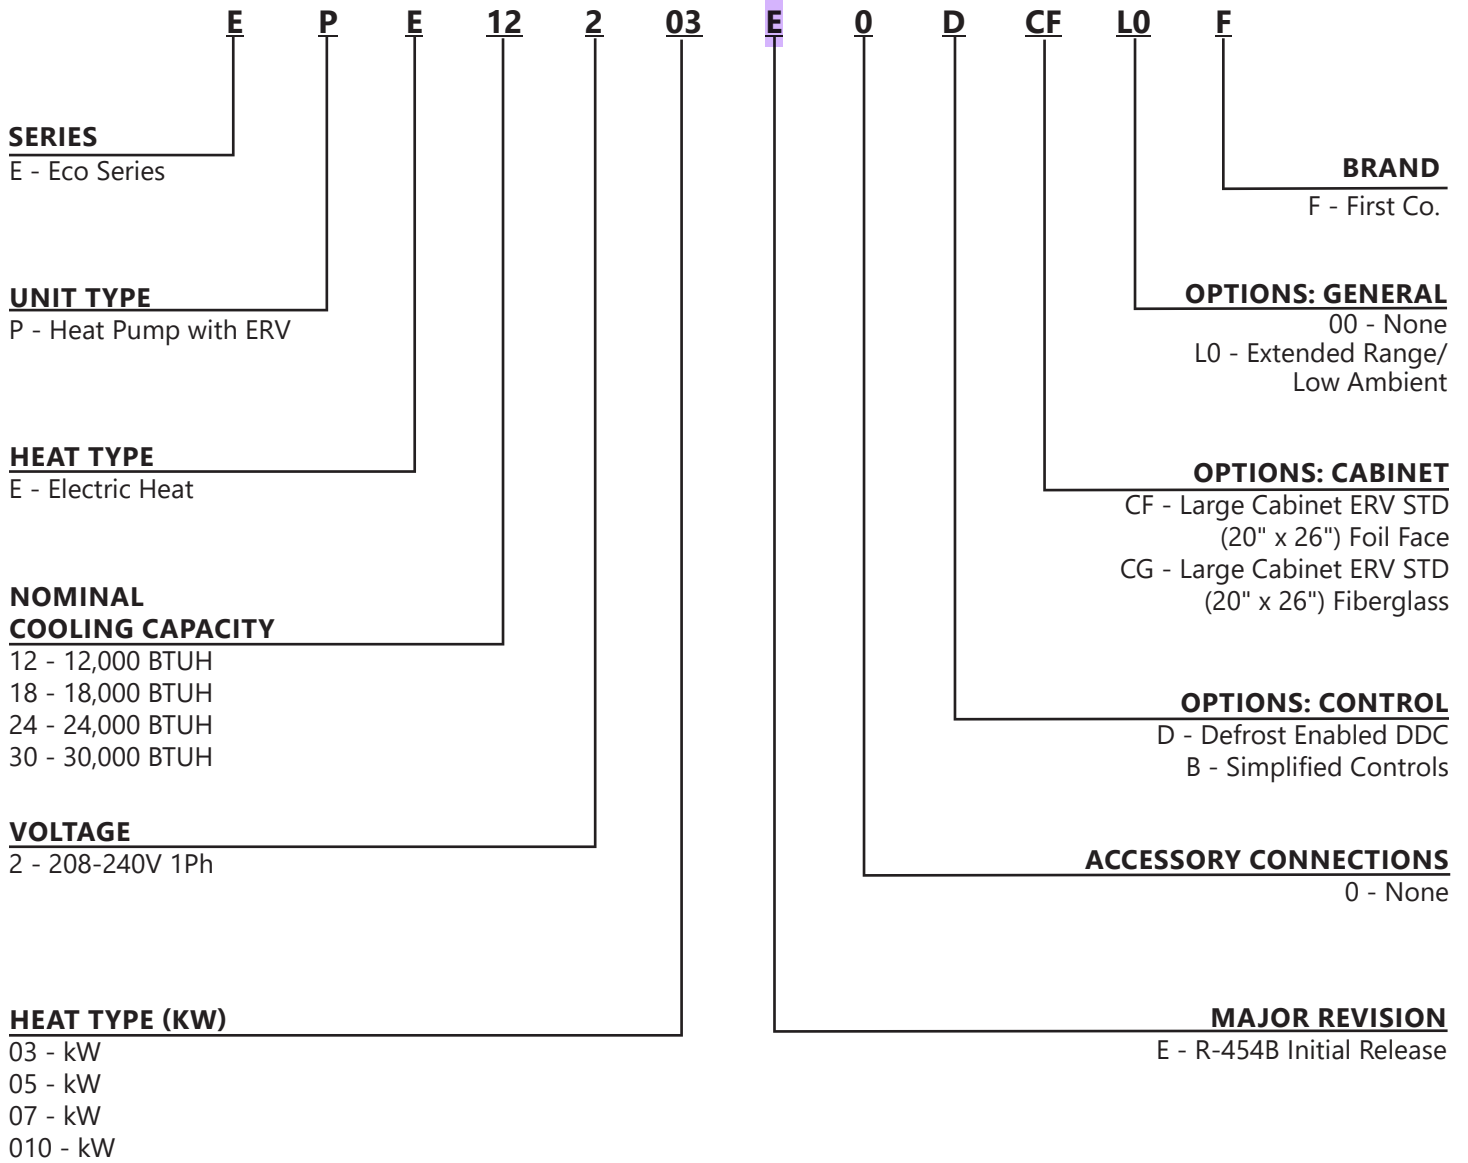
E P E 12 2 03 E 0 D CF L0 F

SERIES
E - Eco Series

UNIT TYPE
P - Heat Pump with ERV

HEAT TYPE
E - Electric Heat

NOMINAL
COOLING CAPACITY
12 - 12,000 BTUH
18 - 18,000 BTUH
24 - 24,000 BTUH
30 - 30,000 BTUH

VOLTAGE
2 - 208-240V 1Ph

HEAT TYPE (KW)
03 - kW
05 - kW
07 - kW
010 - kW

BRAND
F - First Co.

OPTIONS: GENERAL
00 - None
L0 - Extended Range/
Low Ambient

OPTIONS: CABINET
CF - Large Cabinet ERV STD
(20" x 26") Foil Face
CG - Large Cabinet ERV STD
(20" x 26") Fiberglass

OPTIONS: CONTROL
D - Defrost Enabled DDC
B - Simplified Controls

ACCESSORY CONNECTIONS
0 - None

MAJOR REVISION
E - R-454B Initial Release